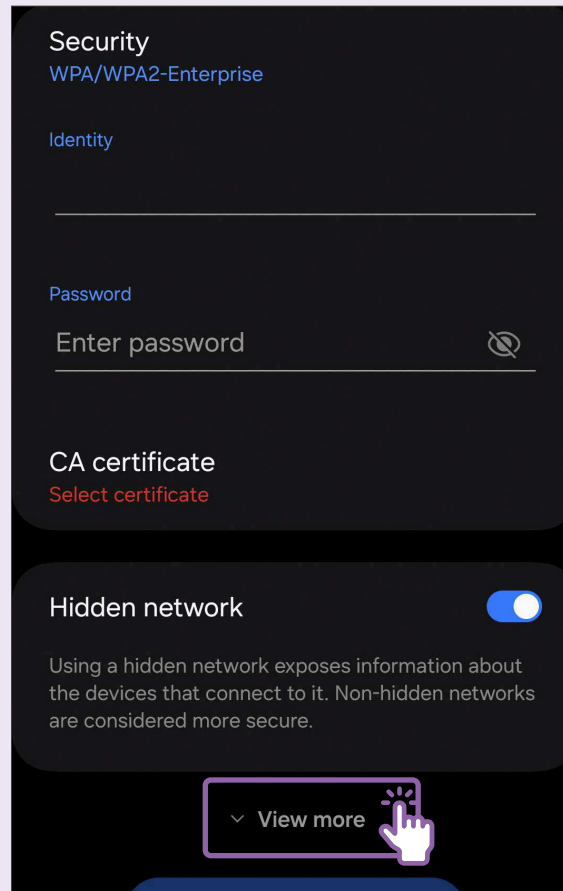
Security
WPA/WPA2-Enterprise

Identity

Password

Enter password

CA certificate
Select certificate

Hidden network

Using a hidden network exposes information about the devices that connect to it. Non-hidden networks are considered more secure.

View more